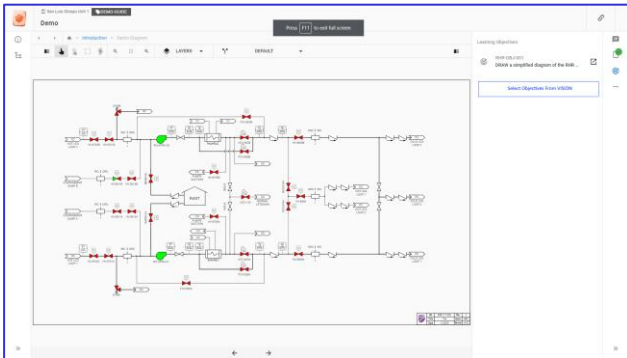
New Low Storage Unit 1
DEMO VIDEO
Demo
Press F11 to exit full screen
Introduction > Demo Diagram
LAYERS
DEFAULT
Learning Objectives
DRAW a simplified diagram of the RHR...
Select Objectives From VISION